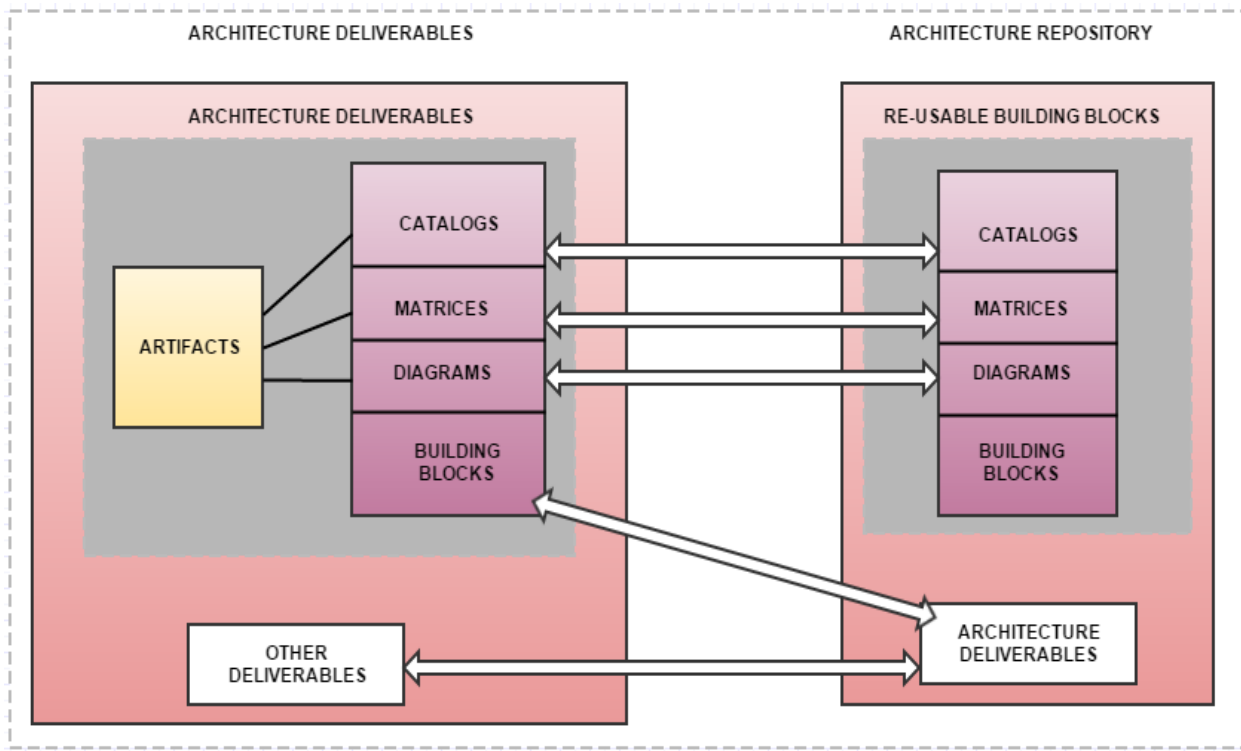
ARCHITECTURE DELIVERABLES

ARCHITECTURE REPOSITORY

ARCHITECTURE DELIVERABLES

ARTIFACTS

CATALOGS

MATRICES

DIAGRAMS

BUILDING BLOCKS

OTHER DELIVERABLES

RE-USABLE BUILDING BLOCKS

CATALOGS

MATRICES

DIAGRAMS

BUILDING BLOCKS

ARCHITECTURE DELIVERABLES